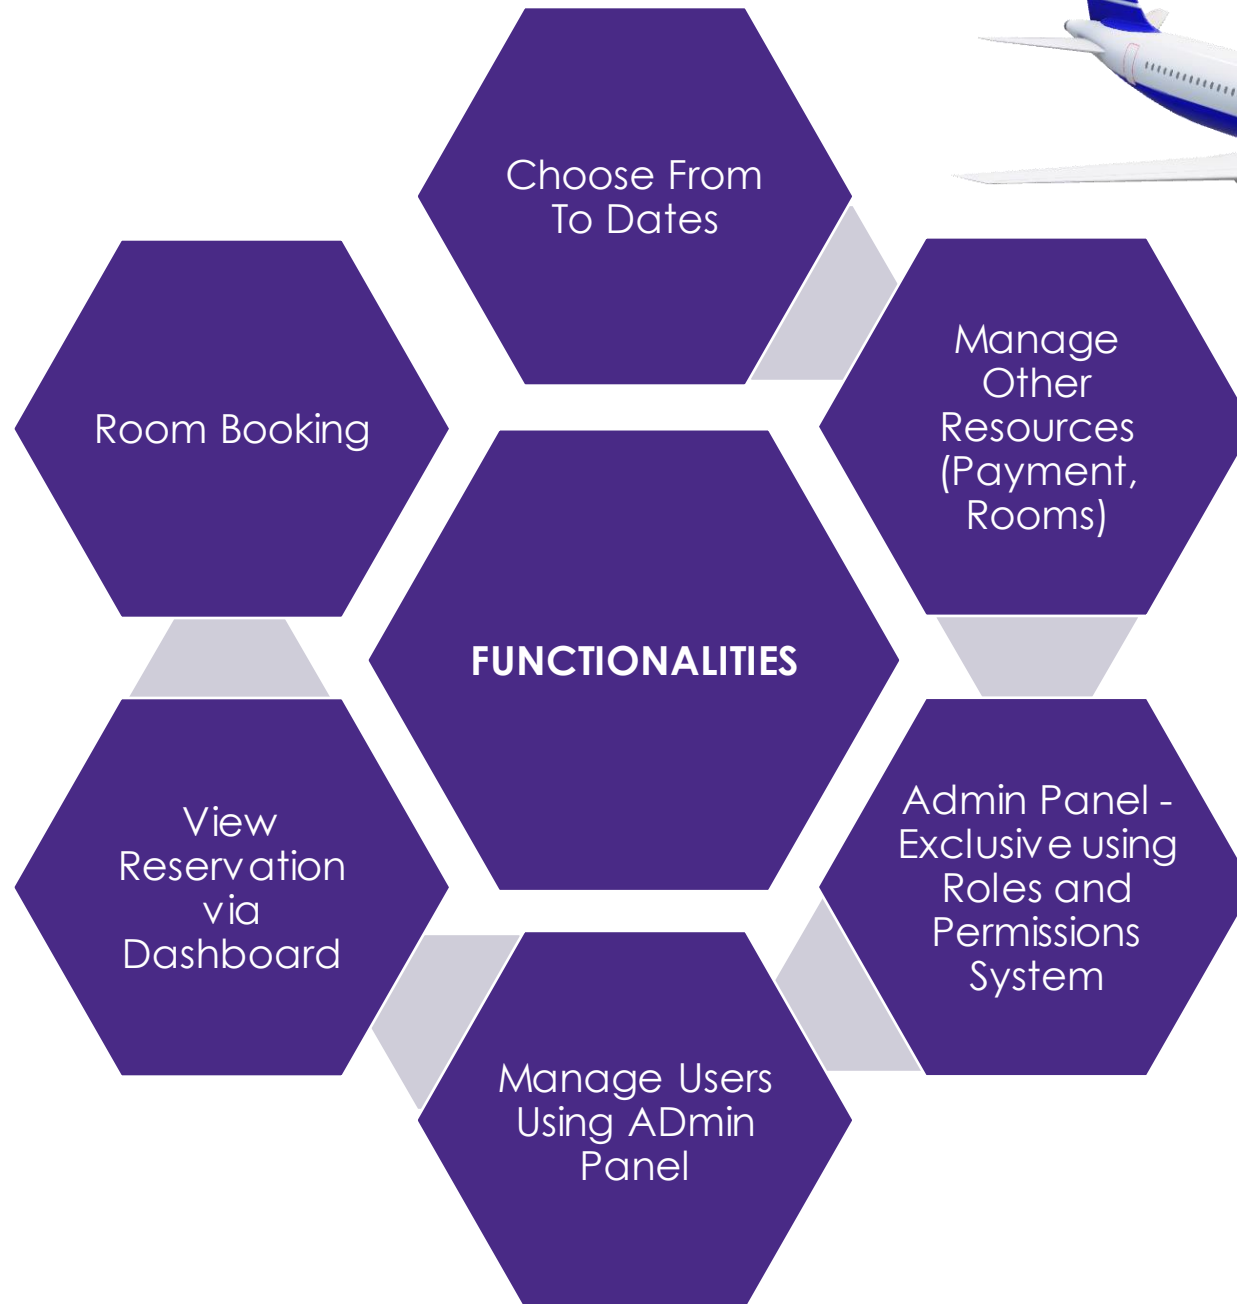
Choose From To Dates

Room Booking

Manage Other Resources (Payment, Rooms)

FUNCTIONALITIES

View Reservation via Dashboard

Admin Panel - Exclusive using Roles and Permissions System

Manage Users Using ADmin Panel